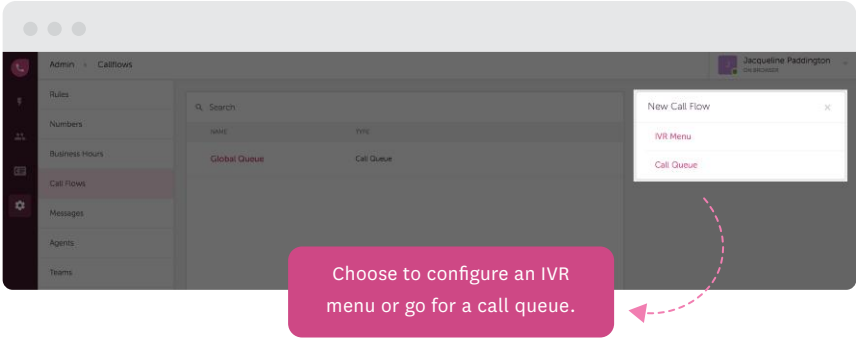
Admin › Callflows

Jacqueline Paddington
ON BROWSER

Rules
Numbers
Business Hours
Call Flows
Messages
Agents
Teams

Search

| NAME | TYPE |
|---|---|
| Global Queue | Call Queue |

New Call Flow ×

IVR Menu

Call Queue

Choose to configure an IVR menu or go for a call queue.